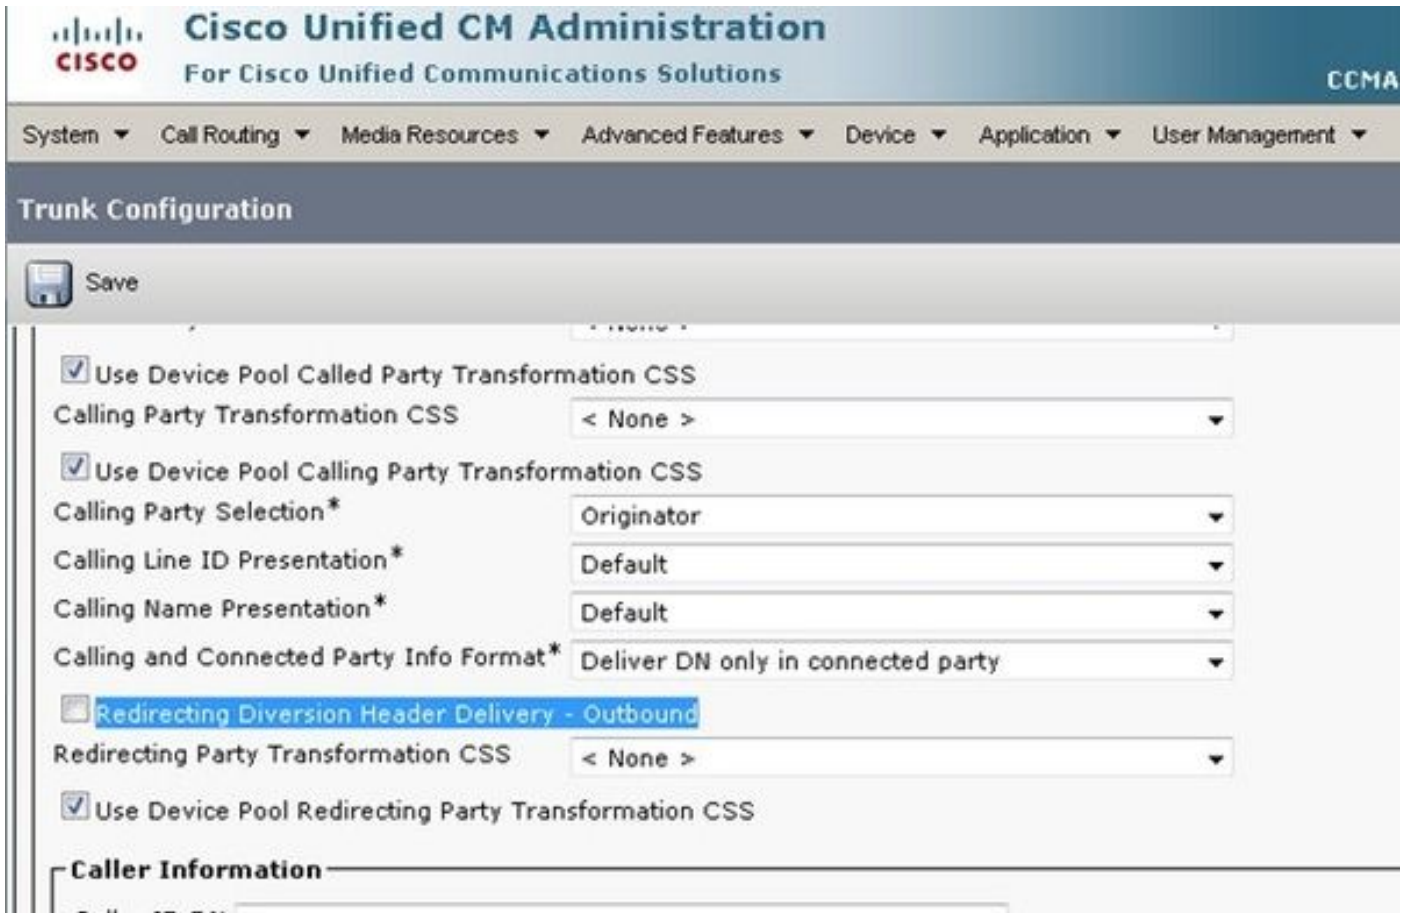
cisco Cisco Unified CM Administration
For Cisco Unified Communications Solutions
CCMA

System ▾ Call Routing ▾ Media Resources ▾ Advanced Features ▾ Device ▾ Application ▾ User Management ▾

Trunk Configuration

Save

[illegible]

☑ Use Device Pool Called Party Transformation CSS

Calling Party Transformation CSS < None >

☑ Use Device Pool Calling Party Transformation CSS

Calling Party Selection* Originator

Calling Line ID Presentation* Default

Calling Name Presentation* Default

Calling and Connected Party Info Format* Deliver DN only in connected party

☐ Redirecting Diversion Header Delivery - Outbound

Redirecting Party Transformation CSS < None >

☑ Use Device Pool Redirecting Party Transformation CSS

Caller Information

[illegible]